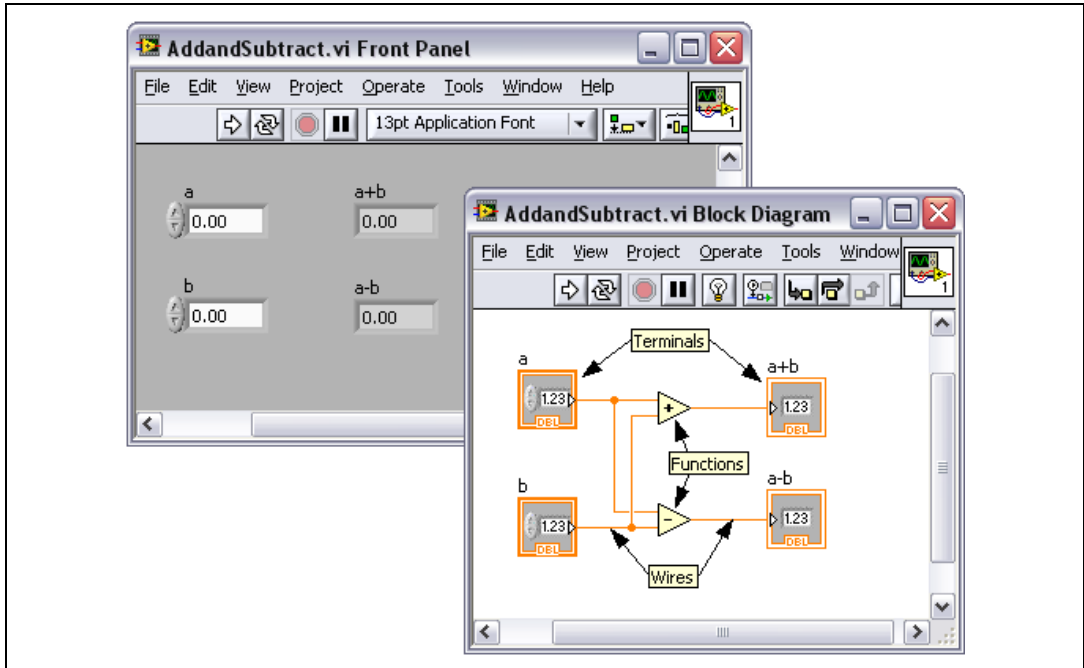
AddandSubtract.vi Front Panel

File Edit View Project Operate Tools Window Help

13pt Application Font

1

a
0.00

a+b
0.00

b
0.00

a-b
0.00

AddandSubtract.vi Block Diagram

File Edit View Project Operate Tools Window

1

Terminals

a
1.23
DBL

a+b
1.23
DBL

+

Functions

b
1.23
DBL

a-b
1.23
DBL

−

Wires